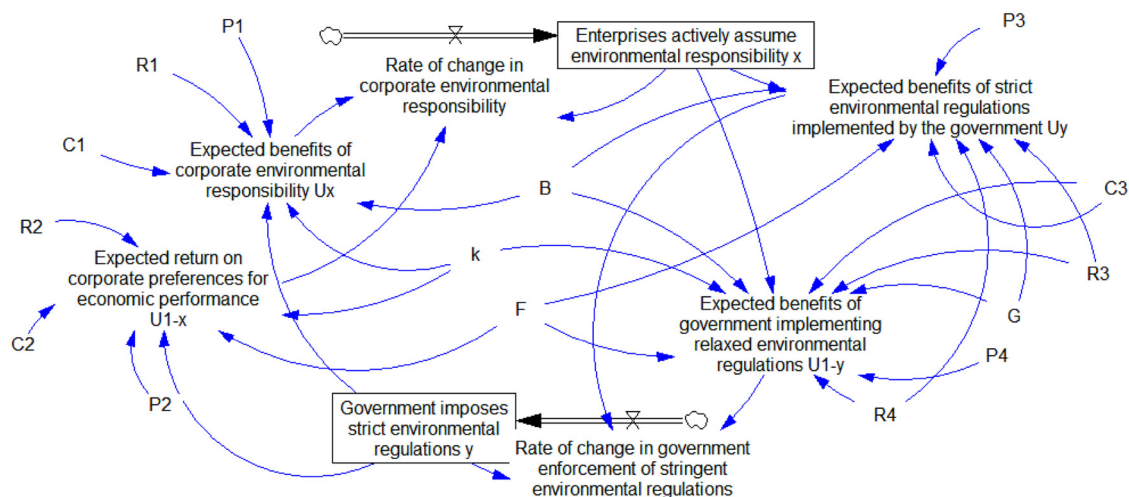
P1

R1

C1

R2

C2

P2

Rate of change in corporate environmental responsibility

Enterprises actively assume environmental responsibility x

P3

Expected benefits of strict environmental regulations implemented by the government Uy

Expected benefits of corporate environmental responsibility Ux

B

C3

Expected return on corporate preferences for economic performance U1-x

k

R3

F

Expected benefits of government implementing relaxed environmental regulations U1-y

G

P4

R4

Government imposes strict environmental regulations y

Rate of change in government enforcement of stringent environmental regulations